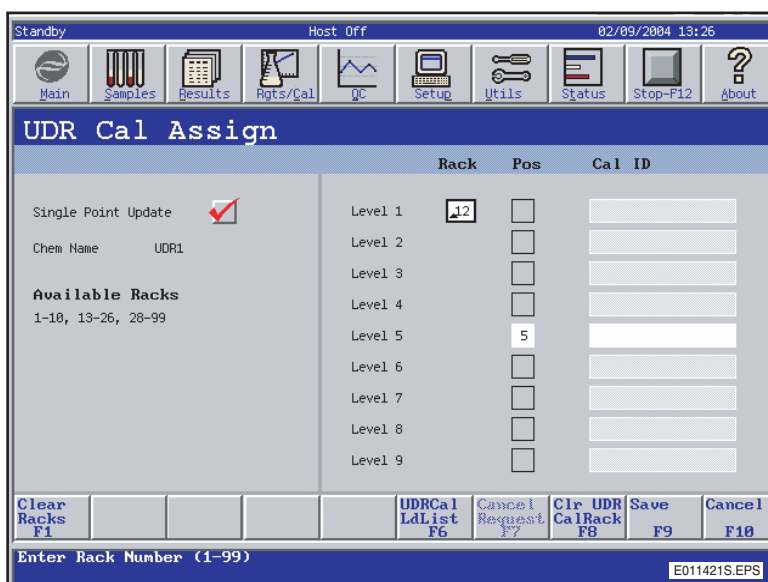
Standby Host Off 02/09/2004 13:26

Main Samples Results Rgts/Cal QC Setup Utils Status Stop-F12 About

UDR Cal Assign

Rack Pos Cal ID

Single Point Update

Chem Name UDR1

Available Racks
1-10, 13-26, 28-99

| | Rack | Pos | Cal ID |
|---|---|---|---|
| Level 1 | 12 | | |
| Level 2 | | | |
| Level 3 | | | |
| Level 4 | | | |
| Level 5 | | 5 | |
| Level 6 | | | |
| Level 7 | | | |
| Level 8 | | | |
| Level 9 | | | |

Clear Racks F1

UDRCal LdList F6

Cancel Request F7

Clr UDR CalRack F8

Save F9

Cancel F10

Enter Rack Number (1-99)

E011421S.EPS